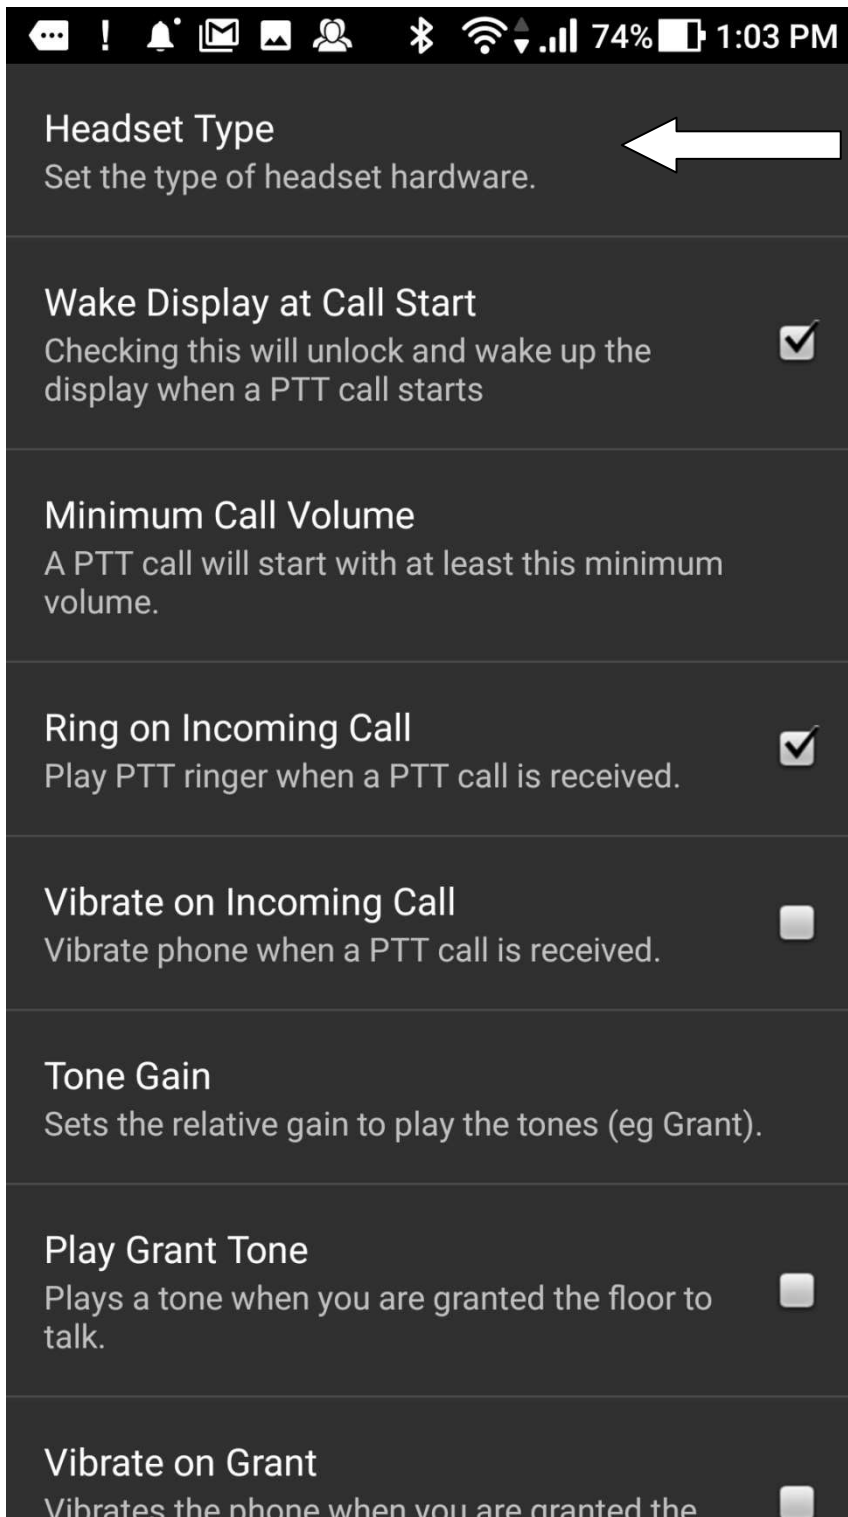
! 74% 1:03 PM

Headset Type
Set the type of headset hardware.

Wake Display at Call Start
Checking this will unlock and wake up the display when a PTT call starts

Minimum Call Volume
A PTT call will start with at least this minimum volume.

Ring on Incoming Call
Play PTT ringer when a PTT call is received.

Vibrate on Incoming Call
Vibrate phone when a PTT call is received.

Tone Gain
Sets the relative gain to play the tones (eg Grant).

Play Grant Tone
Plays a tone when you are granted the floor to talk.

Vibrate on Grant
Vibrates the phone when you are granted the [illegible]